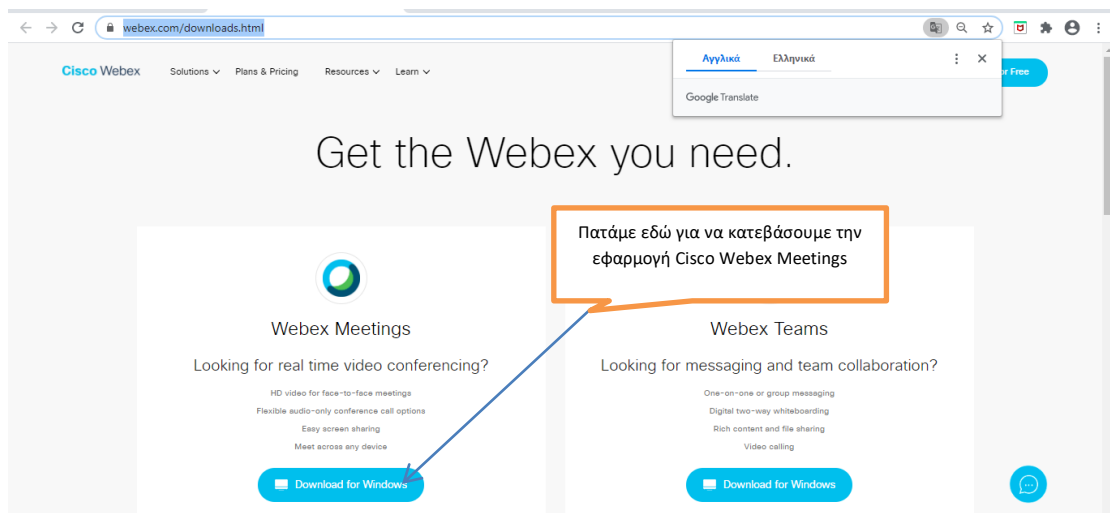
webex.com/downloads.html

Cisco Webex Solutions Plans & Pricing Resources Learn

Αγγλικά Ελληνικά

Google Translate

r Free

Get the Webex you need.

Πατάμε εδώ για να κατεβάσουμε την εφαρμογή Cisco Webex Meetings

Webex Meetings

Looking for real time video conferencing?

HD video for face-to-face meetings
Flexible audio-only conference call options
Easy screen sharing
Meet across any device

Download for Windows

Webex Teams

Looking for messaging and team collaboration?

One-on-one or group messaging
Digital two-way whiteboarding
Rich content and file sharing
Video calling

Download for Windows